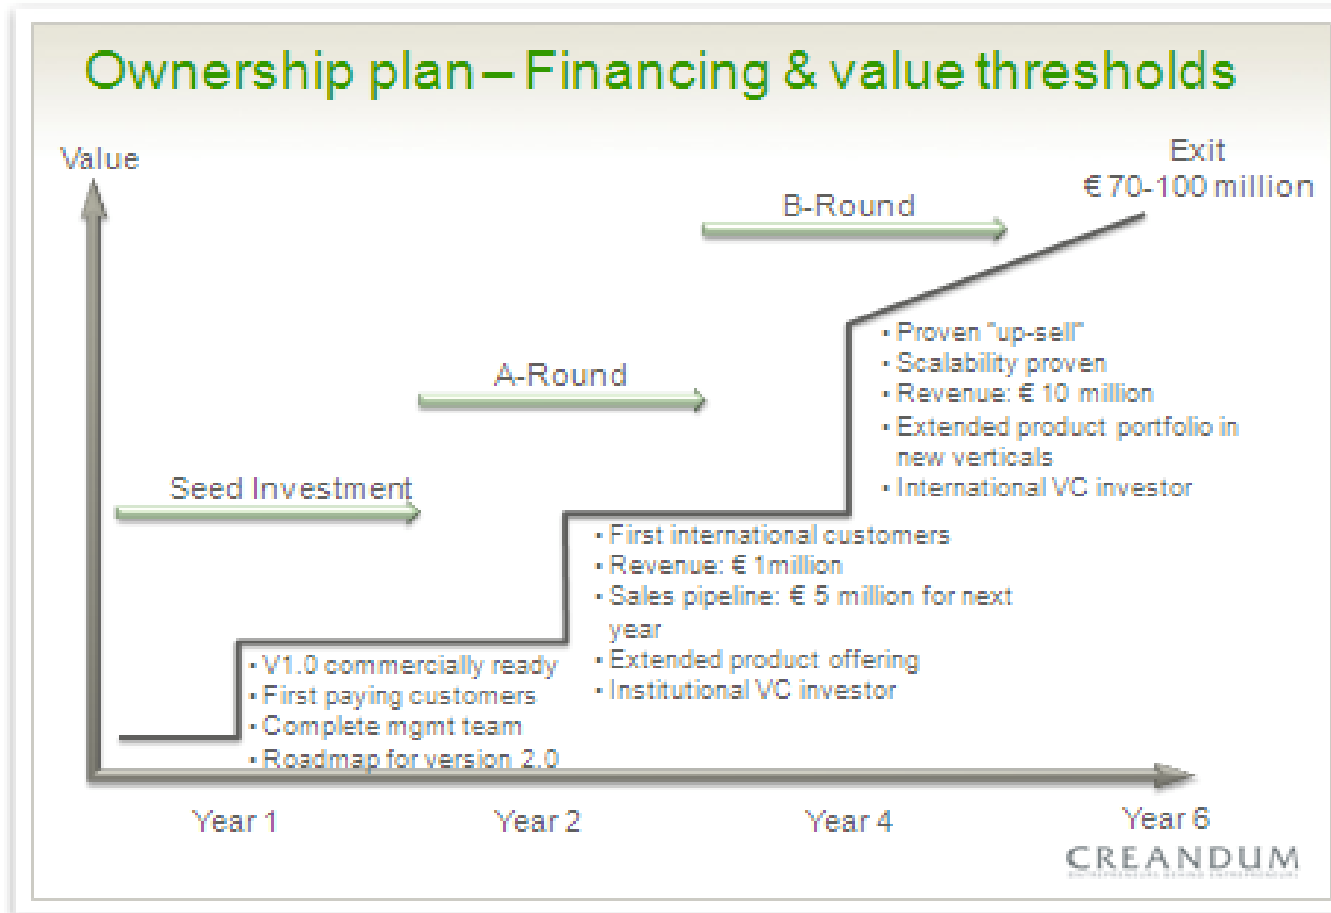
Ownership plan – Financing & value thresholds

Value

Exit
€ 70-100 million

B-Round

A-Round

Seed Investment

• Proven "up-sell"
• Scalability proven
• Revenue: € 10 million
• Extended product portfolio in new verticals
• International VC investor

• First international customers
• Revenue: € 1million
• Sales pipeline: € 5 million for next year
• Extended product offering
• Institutional VC investor

• V1.0 commercially ready
• First paying customers
• Complete mgmt team
• Roadmap for version 2.0

Year 1

Year 2

Year 4

Year 6

CREANDUM
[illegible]